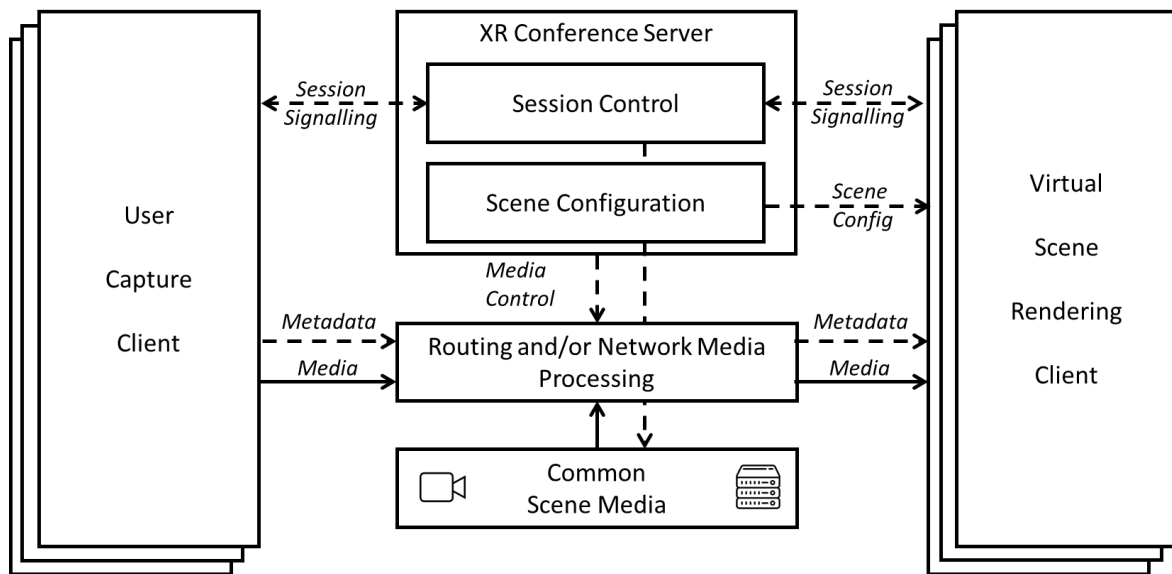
XR Conference Server

Session Signalling

Session Control

Session Signalling

User Capture Client

Scene Configuration

Scene Config

Virtual Scene Rendering Client

Media Control

Metadata

Media

Routing and/or Network Media Processing

Metadata

Media

Common Scene Media